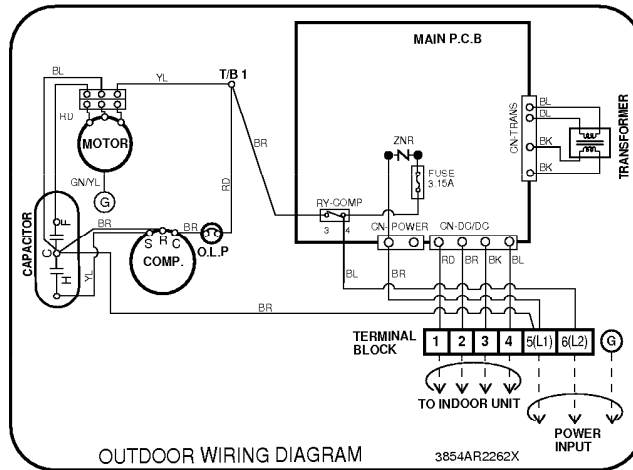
MAIN P.C.B

BL
YL
T/B 1
RD
MOTOR
BR
GN/YL
G
RD
CAPACITOR
F
C
H
BR
YL
S R C
COMP.
BR
O.L.P
ZNR
FUSE 3.15A
RY-COMP
3 4
CN-POWER
CN-DC/DC
CN-TRANS
BL
BL
BK
BK
TRANSFORMER
BL
BR
RD
BR
BK
BL
BR
TERMINAL BLOCK
1
2
3
4
5(L1)
6(L2)
G
TO INDOOR UNIT
POWER INPUT
OUTDOOR WIRING DIAGRAM
3854AR2262X